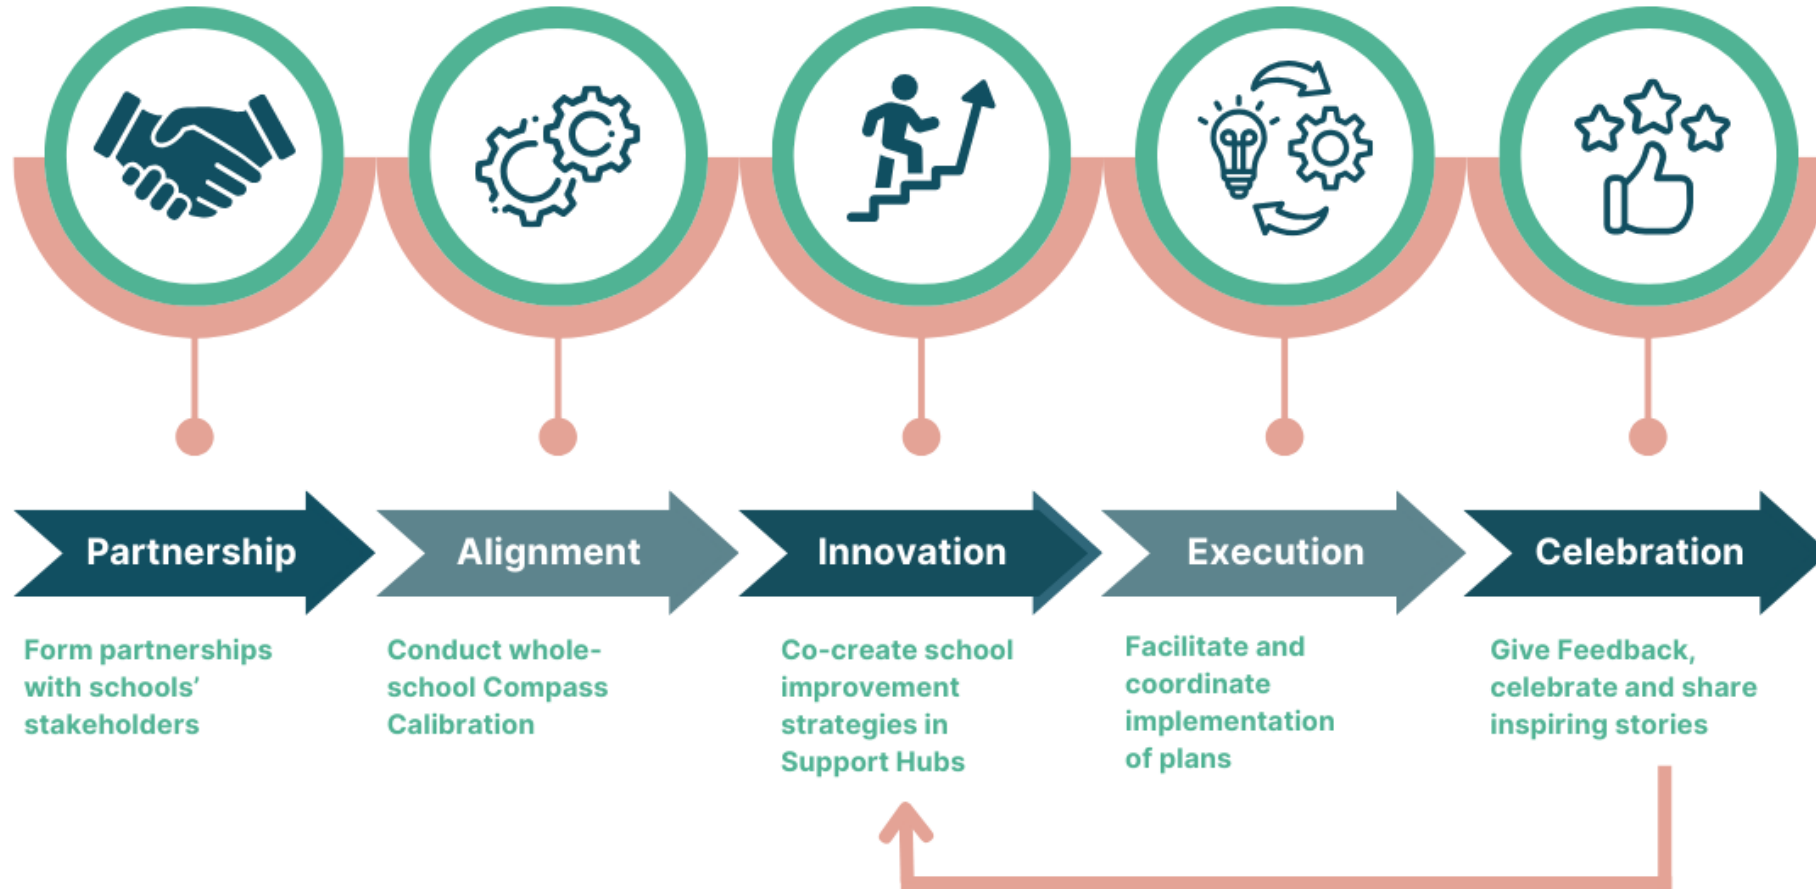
Partnership

Form partnerships with schools' stakeholders

Alignment

Conduct whole-school Compass Calibration

Innovation

Co-create school improvement strategies in Support Hubs

Execution

Facilitate and coordinate implementation of plans

Celebration

Give Feedback, celebrate and share inspiring stories